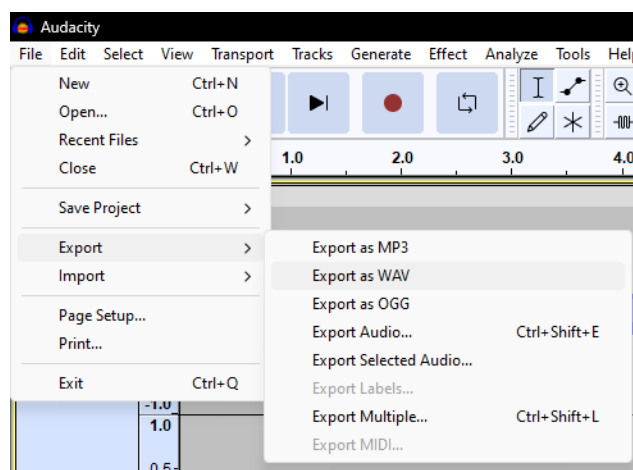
Audacity

File Edit Select View Transport Tracks Generate Effect Analyze Tools Help

New Ctrl+N
Open... Ctrl+O
Recent Files
Close Ctrl+W

Save Project

Export
Import

Page Setup...
Print...

Exit Ctrl+Q

1.0 2.0 3.0 4.0

Export as MP3
Export as WAV
Export as OGG
Export Audio... Ctrl+Shift+E
Export Selected Audio...
Export Labels...
Export Multiple... Ctrl+Shift+L
Export MIDI...

-1.0
1.0
0.5